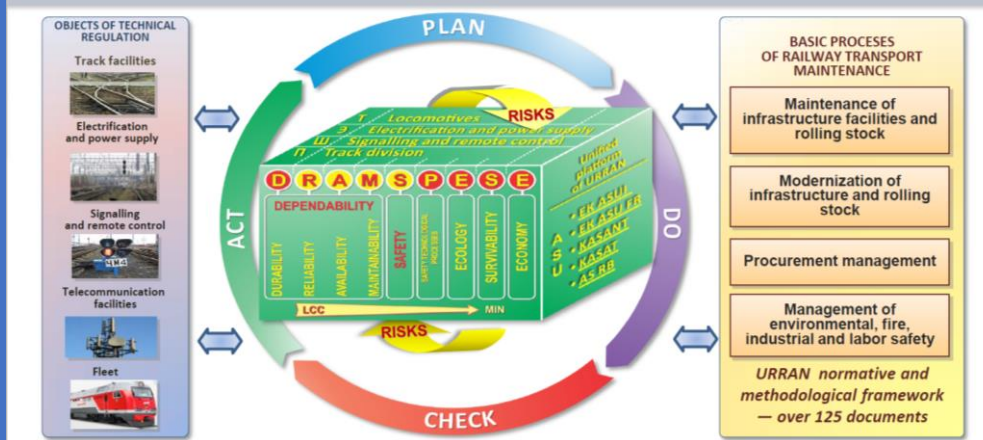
OBJECTS OF TECHNICAL REGULATION

Track facilities

Electrification and power supply

Signalling and remote control

Telecommunication facilities

Fleet

PLAN

RISKS

Т Locomotives

Э Electrification and power supply

Ш Signalling and remote control

П Track division

D R A M S P E S E

DEPENDABILITY

DURABILITY

RELIABILITY

AVAILABILITY

MAINTAINABILITY

SAFETY

SAFETY TECHNOLOGICAL PROCESS

ECOLOGY

SURVIVABILITY

ECONOMY

LCC

MIN

RISKS

Unified platform of URRAN

A S U

EK ASUI

EK ASU FR

KASANT

KASAT

AS RB

ACT

DO

CHECK

BASIC PROCESES OF RAILWAY TRANSPORT MAINTENANCE

Maintenance of infrastructure facilities and rolling stock

Modernization of infrastructure and rolling stock

Procurement management

Management of environmental, fire, industrial and labor safety

URRAN normative and methodological framework — over 125 documents